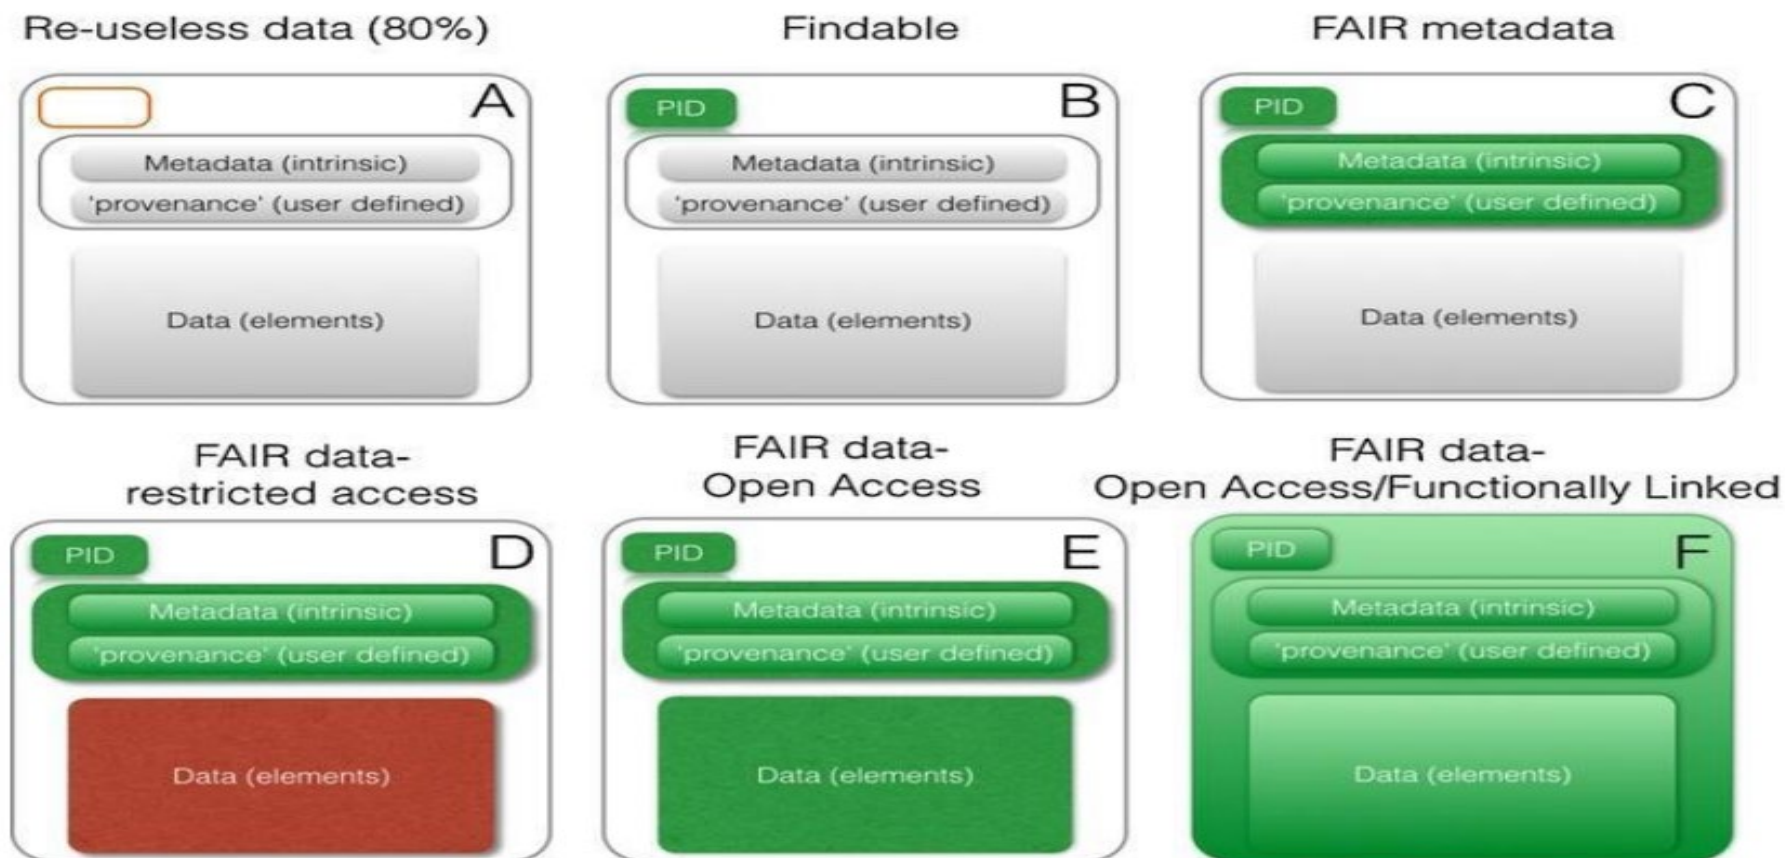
Re-useless data (80%)

A

Metadata (intrinsic)

'provenance' (user defined)

Data (elements)

Findable

PID

B

Metadata (intrinsic)

'provenance' (user defined)

Data (elements)

FAIR metadata

PID

C

Metadata (intrinsic)

'provenance' (user defined)

Data (elements)

FAIR data-
restricted access

PID

D

Metadata (intrinsic)

'provenance' (user defined)

Data (elements)

FAIR data-
Open Access

PID

E

Metadata (intrinsic)

'provenance' (user defined)

Data (elements)

FAIR data-
Open Access/Functionally Linked

PID

F

Metadata (intrinsic)

'provenance' (user defined)

Data (elements)